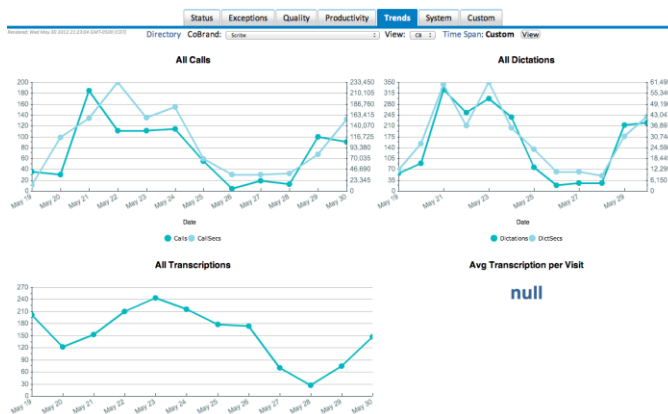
Status | Exceptions | Quality | Productivity | Trends | System | Custom

Rendered: Wed May 30 2012 22:23:04 GMT-0500 (CDT)

Directory CoBrand: Scribe View: Clt Time Span: Custom View

All Calls

200
180
160
140
120
100
80
60
40
20
0

233,450
210,105
186,760
163,415
140,070
116,725
93,380
70,035
46,690
23,345
0

May 19 May 20 May 21 May 22 May 23 May 24 May 25 May 26 May 27 May 28 May 29 May 30

Date

Calls CallSecs

All Dictations

350
315
280
245
210
175
140
105
70
35
0

61,49
55,34
49,19
43,04
36,89
30,74
24,59
18,44
12,29
6,150
0

May 19 May 21 May 23 May 25 May 27 May 29

Dictations DictSecs

All Transcriptions

270
240
210
180
150
120
90
60
30
0

May 19 May 20 May 21 May 22 May 23 May 24 May 25 May 26 May 27 May 28 May 29 May 30

Avg Transcription per Visit

null